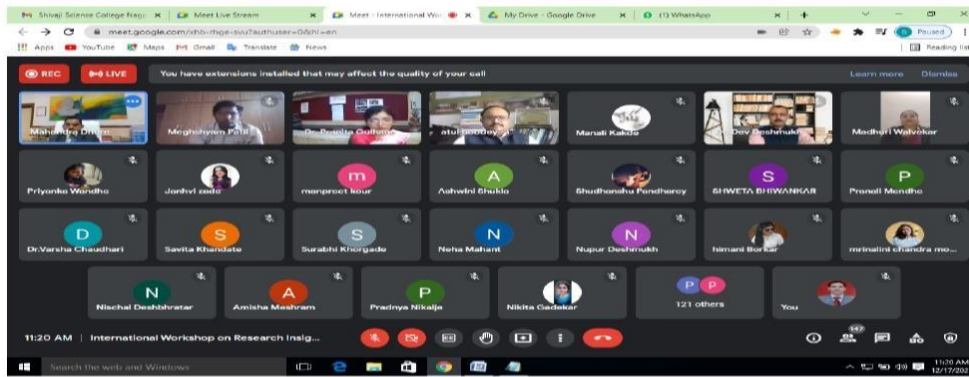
Shivaji Science College Nagp | Meet Live Stream | Meet - International Wo | My Drive - Google Drive | (1) WhatsApp

meet.google.com/xhb-rhge-svu?authuser=0&hl=en

Paused

Apps YouTube Maps Gmail Translate News

Reading list

REC LIVE You have extensions installed that may affect the quality of your call Learn more Dismiss

Mahendra Dhore
Meghshyam Patil
Dr. Pranita Gulhane
atul bobdey
Manali Kakde
Dev Deshmukh
Madhuri Walvekar
Priyanka Wandhe
Janhvi zade
m manpreet kour
A Ashwini Shukla
Shudhanshu Pandharey
S SHWETA BHIWANKAR
P Pranali Mendhe
D Dr.Varsha Chaudhari
S Savita Khandate
S Surabhi Khorgade
N Neha Mahant
N Nupur Deshmukh
himani Borkar
mrinalini chandra mo...
N Nischal Deshbhratar
A Amisha Meshram
P Pradnya Nikalje
Nikita Gadekar
P P 121 others
You

11:20 AM | International Workshop on Research Insig...

147

Search the web and Windows

11:20 AM
12/17/202